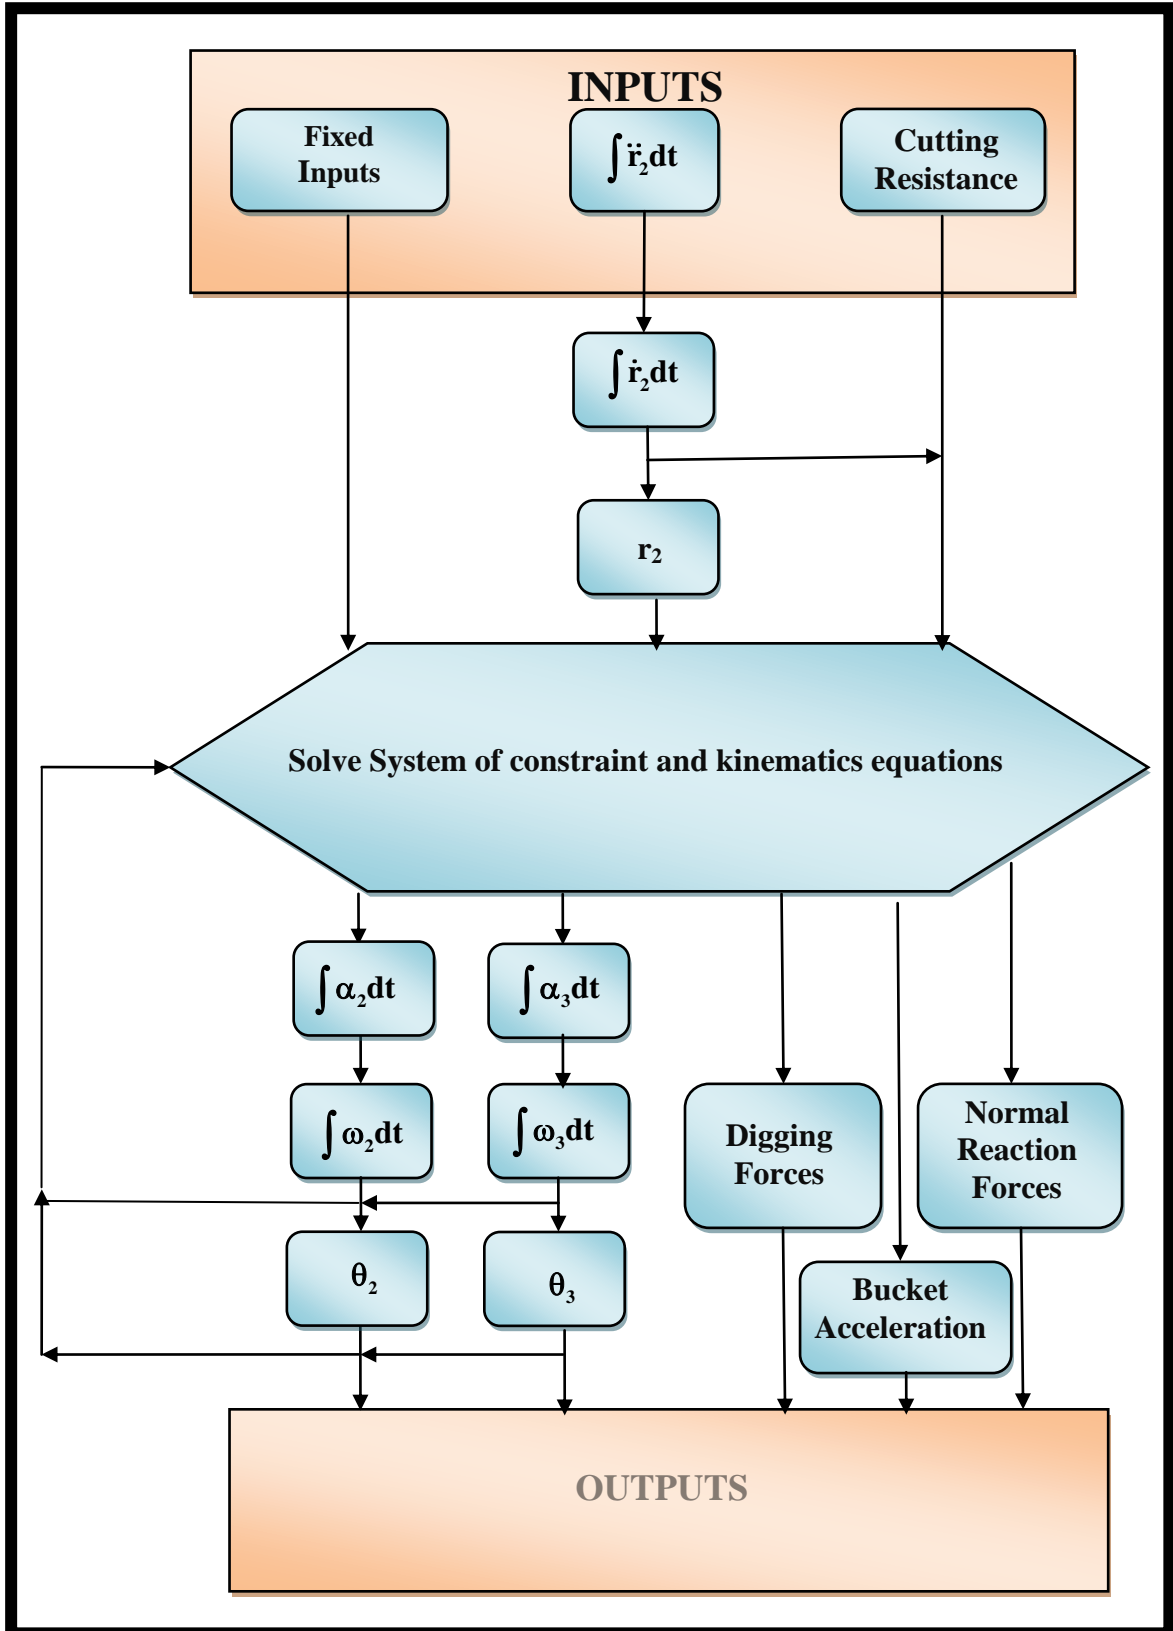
INPUTS

Fixed Inputs

$\int \ddot{r}_2 dt$

Cutting Resistance

$\int \dot{r}_2 dt$

$r_2$

Solve System of constraint and kinematics equations

$\int \alpha_2 dt$

$\int \alpha_3 dt$

$\int \omega_2 dt$

$\int \omega_3 dt$

Digging Forces

Normal Reaction Forces

$\theta_2$

$\theta_3$

Bucket Acceleration

OUTPUTS